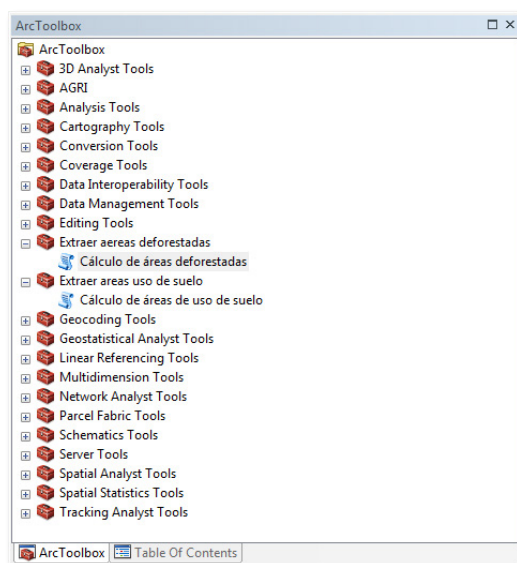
ArcToolbox

ArcToolbox
3D Analyst Tools
AGRI
Analysis Tools
Cartography Tools
Conversion Tools
Coverage Tools
Data Interoperability Tools
Data Management Tools
Editing Tools
Extraer aereas deforestadas
Cálculo de áreas deforestadas
Extraer areas uso de suelo
Cálculo de áreas de uso de suelo
Geocoding Tools
Geostatistical Analyst Tools
Linear Referencing Tools
Multidimension Tools
Network Analyst Tools
Parcel Fabric Tools
Schematics Tools
Server Tools
Spatial Analyst Tools
Spatial Statistics Tools
Tracking Analyst Tools

ArcToolbox | Table Of Contents